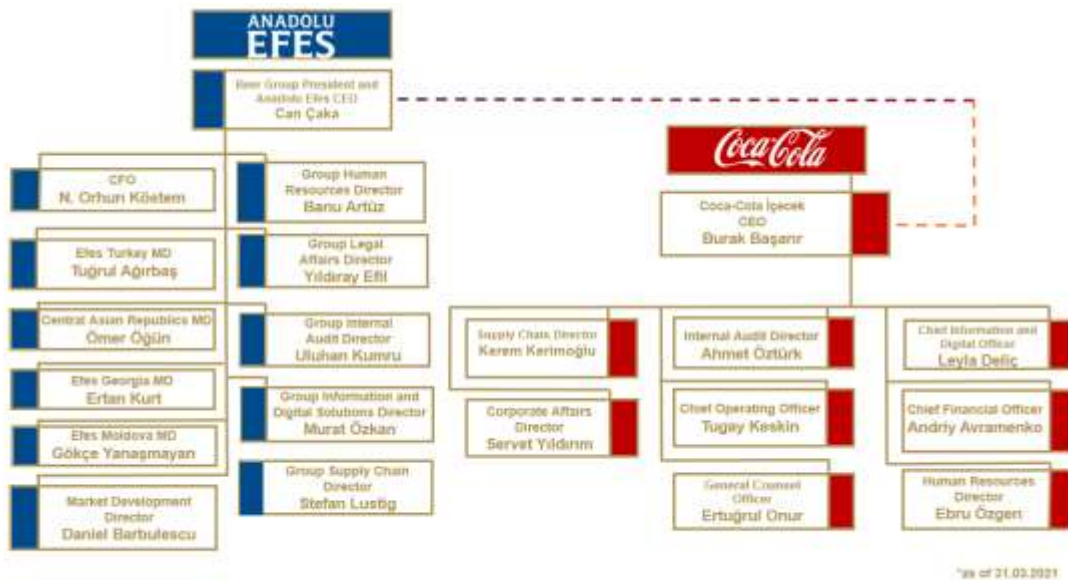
ANADOLU
EFES

Beer Group President and Anadolu Efes CEO
Can Çaka

CFO
N. Orhun Köstem

Group Human Resources Director
Banu Artüz

Efes Turkey MD
Tuğrul Ağırbaş

Group Legal Affairs Director
Yıldıray Efil

Central Asian Republics MD
Ömer Öğün

Group Internal Audit Director
Uluhan Kumru

Efes Georgia MD
Erfan Kurt

Group Information and Digital Solutions Director
Murat Özkan

Efes Moldova MD
Gökçe Yanaşmayan

Group Supply Chain Director
Stefan Lustig

Market Development Director
Daniel Barbulescu

Coca-Cola

Coca-Cola İçecek CEO
Burak Başarır

Supply Chain Director
Kerem Kerimoğlu

Corporate Affairs Director
Servet Yıldırım

Internal Audit Director
Ahmet Öztürk

Chief Operating Officer
Tugay Keskin

General Counsel Officer
Ertuğrul Onur

Chief Information and Digital Officer
Leyla Deliç

Chief Financial Officer
Andriy Avramenko

Human Resources Director
Ebru Özgen

*as of 21.03.2021